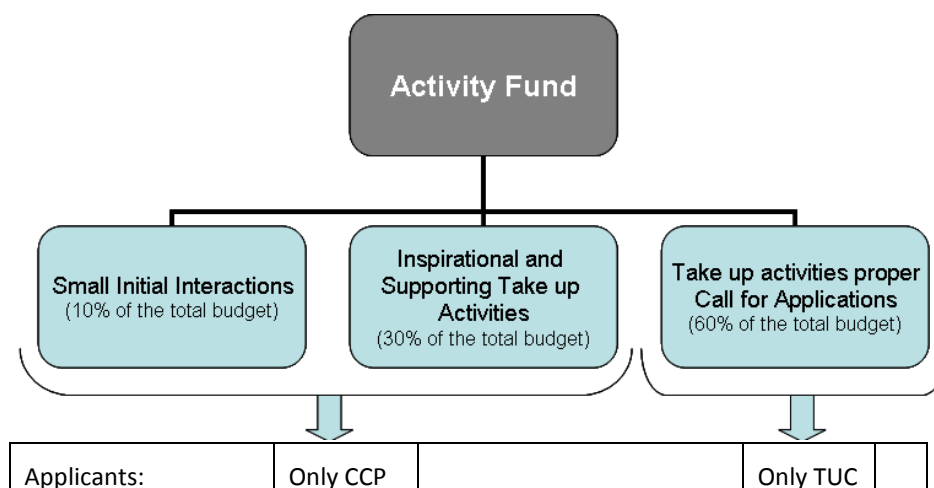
Activity Fund

Small Initial Interactions
(10% of the total budget)

Inspirational and Supporting Take up Activities
(30% of the total budget)

Take up activities proper Call for Applications
(60% of the total budget)

| Applicants: | Only CCP | | Only TUC | |
|---|---|---|---|---|